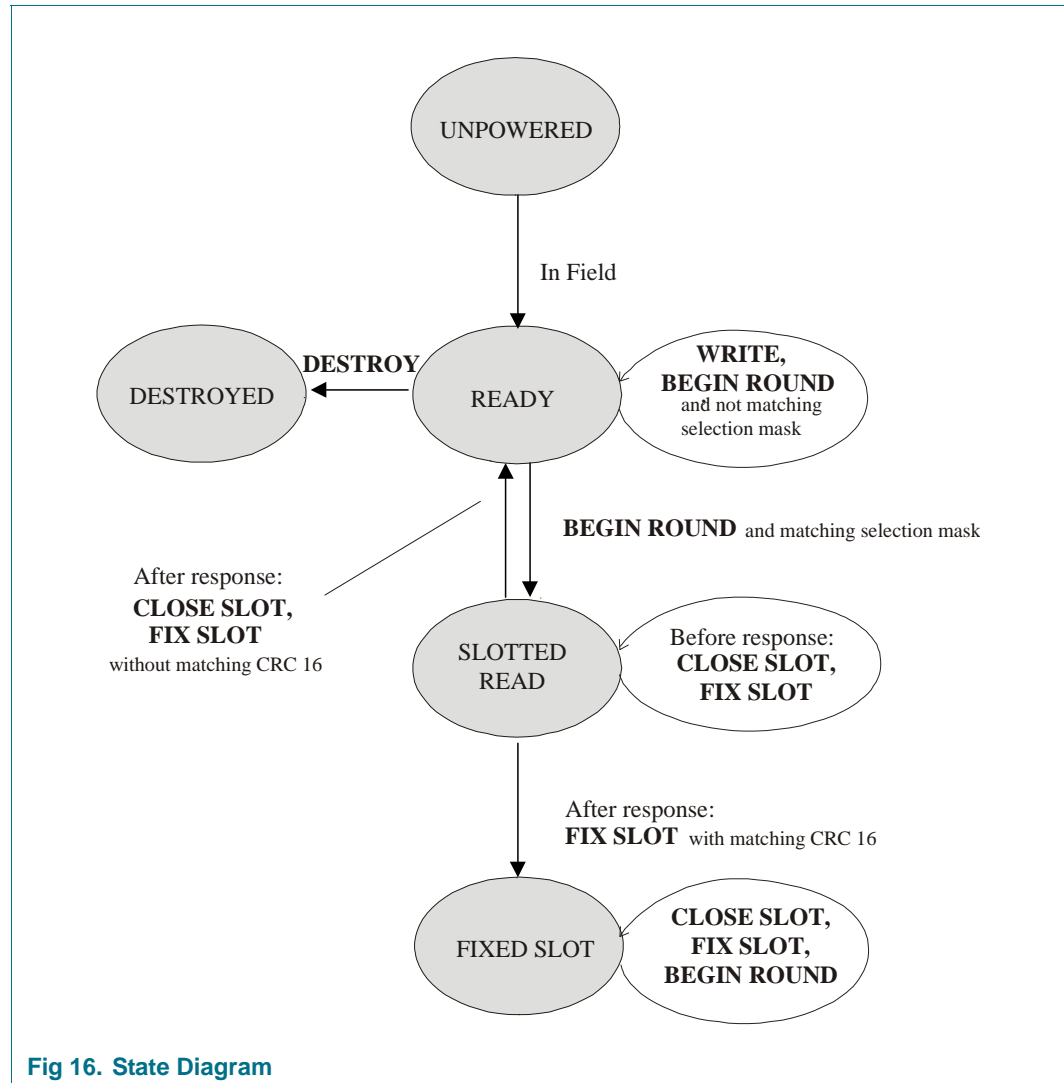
UNPOWERED

In Field

DESTROYED

DESTROY

READY

WRITE, BEGIN ROUND and not matching selection mask

BEGIN ROUND and matching selection mask

After response: CLOSE SLOT, FIX SLOT without matching CRC 16

SLOTTED READ

Before response: CLOSE SLOT, FIX SLOT

After response: FIX SLOT with matching CRC 16

FIXED SLOT

CLOSE SLOT, FIX SLOT, BEGIN ROUND

Fig 16. State Diagram